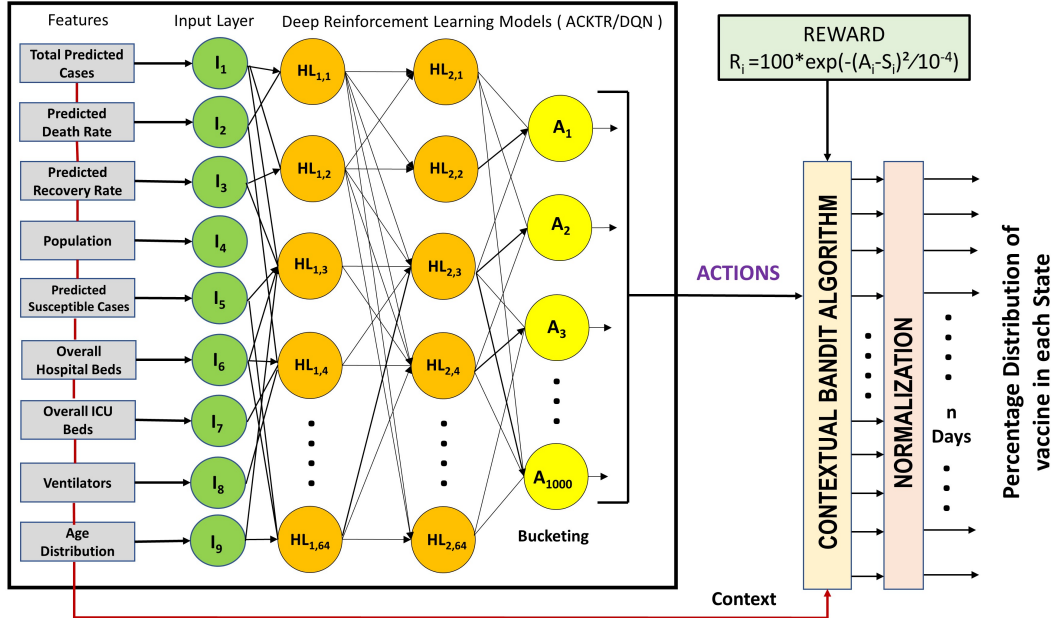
Features

Input Layer

Deep Reinforcement Learning Models ( ACKTR/DQN )

Total Predicted Cases

Predicted Death Rate

Predicted Recovery Rate

Population

Predicted Susceptible Cases

Overall Hospital Beds

Overall ICU Beds

Ventilators

Age Distribution

$I_1$

$I_2$

$I_3$

$I_4$

$I_5$

$I_6$

$I_7$

$I_8$

$I_9$

$HL_{1,1}$

$HL_{1,2}$

$HL_{1,3}$

$HL_{1,4}$

$HL_{1,64}$

$HL_{2,1}$

$HL_{2,2}$

$HL_{2,3}$

$HL_{2,4}$

$HL_{2,64}$

$A_1$

$A_2$

$A_3$

$A_{1000}$

Bucketing

REWARD
$R_i = 100*\exp(-(A_i-S_i)^2/10^{-4})$

ACTIONS

CONTEXTUAL BANDIT ALGORITHM

NORMALIZATION

n Days

Percentage Distribution of vaccine in each State

Context